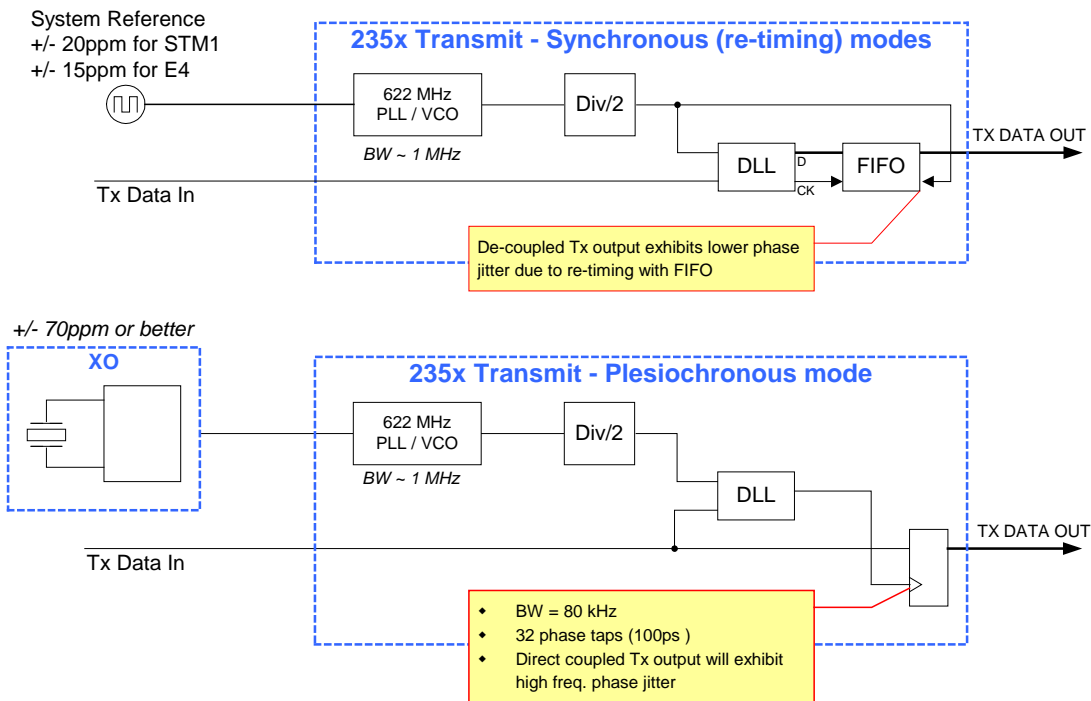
System Reference
+/- 20ppm for STM1
+/- 15ppm for E4

235x Transmit - Synchronous (re-timing) modes

622 MHz
PLL / VCO

BW ~ 1 MHz

Div/2

DLL

D

CK

FIFO

TX DATA OUT

Tx Data In

De-coupled Tx output exhibits lower phase jitter due to re-timing with FIFO

+/- 70ppm or better

XO

235x Transmit - Plesiochronous mode

622 MHz
PLL / VCO

BW ~ 1 MHz

Div/2

DLL

TX DATA OUT

Tx Data In

- BW = 80 kHz
- 32 phase taps (100ps )
- Direct coupled Tx output will exhibit high freq. phase jitter